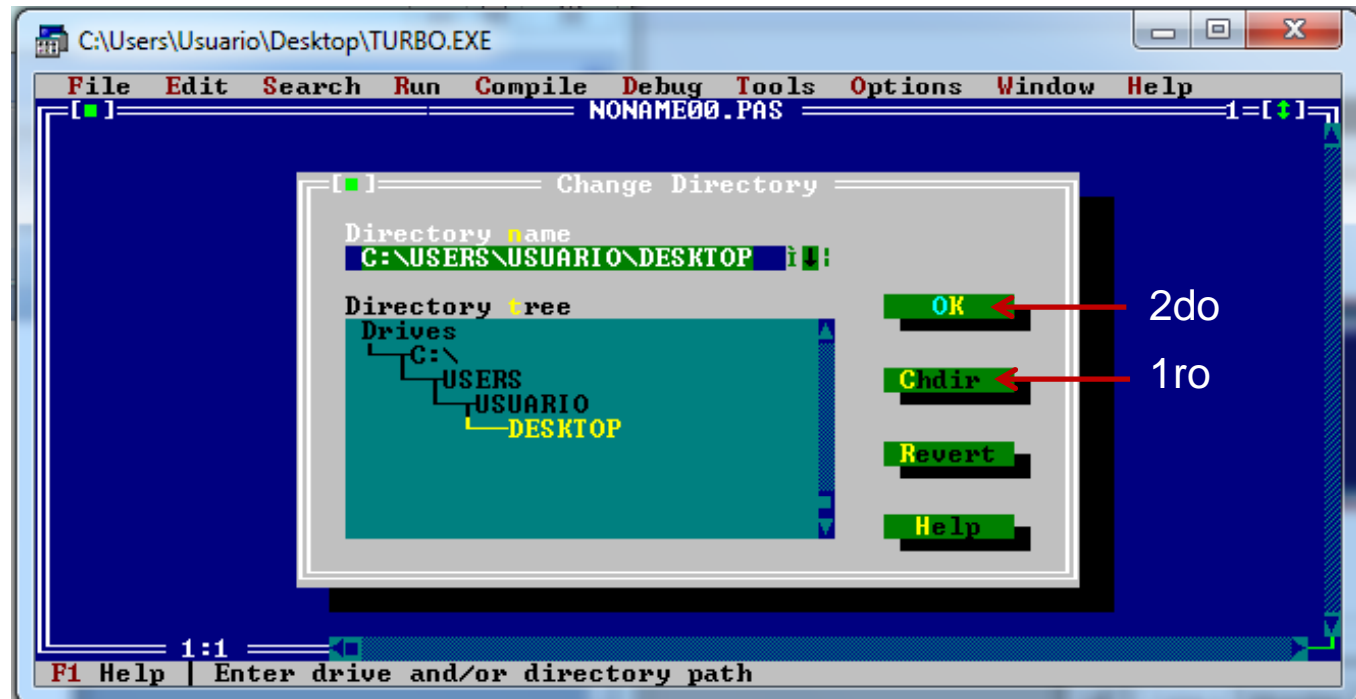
C:\Users\Usuario\Desktop\TURBO.EXE

File Edit Search Run Compile Debug Tools Options Window Help

[■] NONAME00.PAS 1=[↕]

[■] Change Directory

Directory name
C:\USERS\USUARIO\DESKTOP

Directory tree
Drives
C:\
USERS
USUARIO
DESKTOP

OK
Chdir
Revert
Help

2do
1ro

1:1

F1 Help | Enter drive and/or directory path